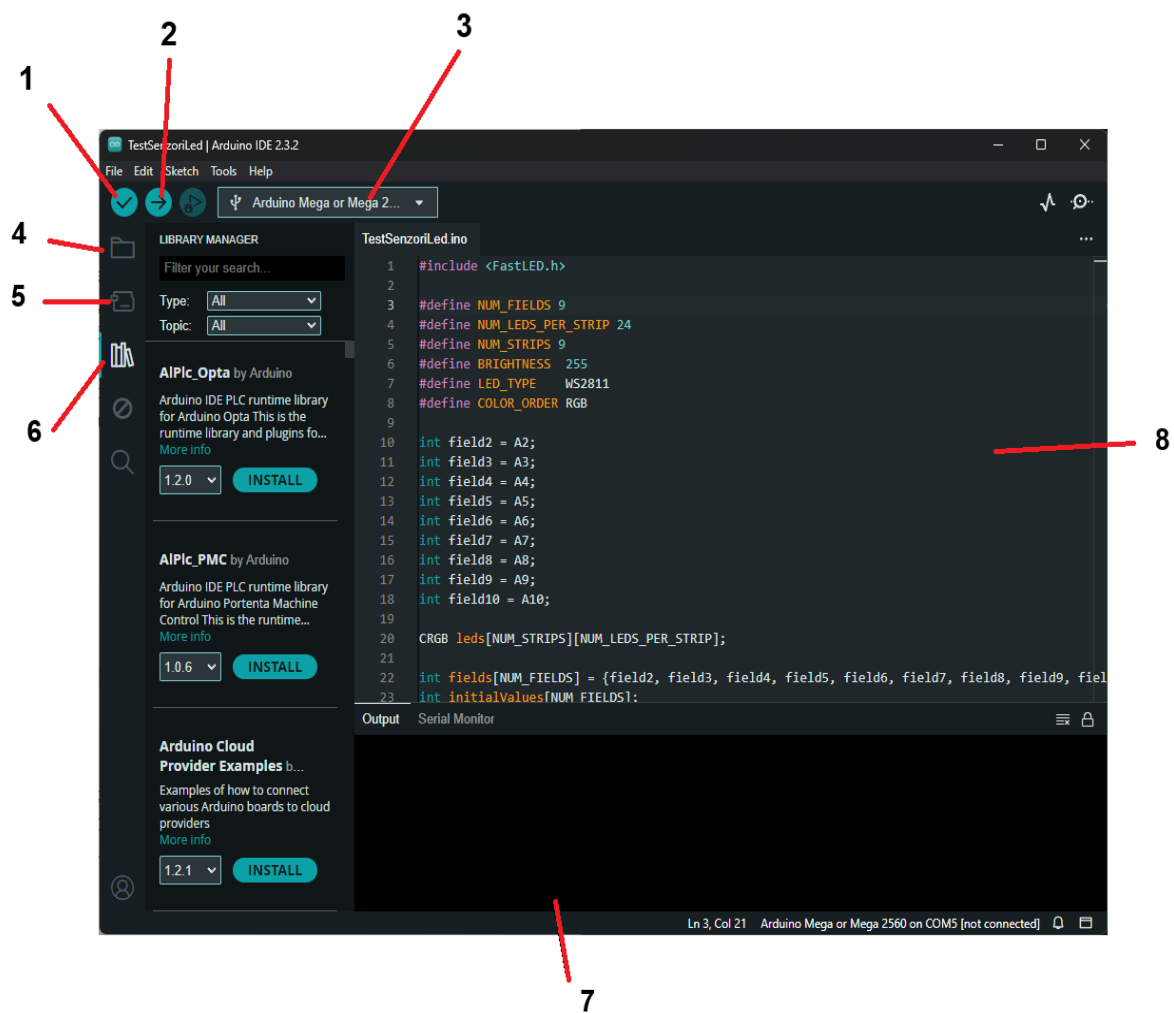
1
2
3

TestSenzoriLed | Arduino IDE 2.3.2

File Edit Sketch Tools Help

Arduino Mega or Mega 2...

4
5
6

LIBRARY MANAGER

Filter your search...

Type: All
Topic: All

AlPlc_Opta by Arduino
Arduino IDE PLC runtime library for Arduino Opta This is the runtime library and plugins fo...
More info
1.2.0 INSTALL

AlPlc_PMC by Arduino
Arduino IDE PLC runtime library for Arduino Portenta Machine Control This is the runtime...
More info
1.0.6 INSTALL

Arduino Cloud Provider Examples b...
Examples of how to connect various Arduino boards to cloud providers
More info
1.2.1 INSTALL

TestSenzoriLed.ino

1 #include <FastLED.h>
2
3 #define NUM_FIELDS 9
4 #define NUM_LEDS_PER_STRIP 24
5 #define NUM_STRIPS 9
6 #define BRIGHTNESS 255
7 #define LED_TYPE WS2811
8 #define COLOR_ORDER RGB
9
10 int field2 = A2;
11 int field3 = A3;
12 int field4 = A4;
13 int field5 = A5;
14 int field6 = A6;
15 int field7 = A7;
16 int field8 = A8;
17 int field9 = A9;
18 int field10 = A10;
19
20 CRGB leds[NUM_STRIPS][NUM_LEDS_PER_STRIP];
21
22 int fields[NUM_FIELDS] = {field2, field3, field4, field5, field6, field7, field8, field9, fiel
23 int initialValues[NUM_FIELDS];

8

Output Serial Monitor

Ln 3, Col 21 Arduino Mega or Mega 2560 on COM5 [not connected]

7